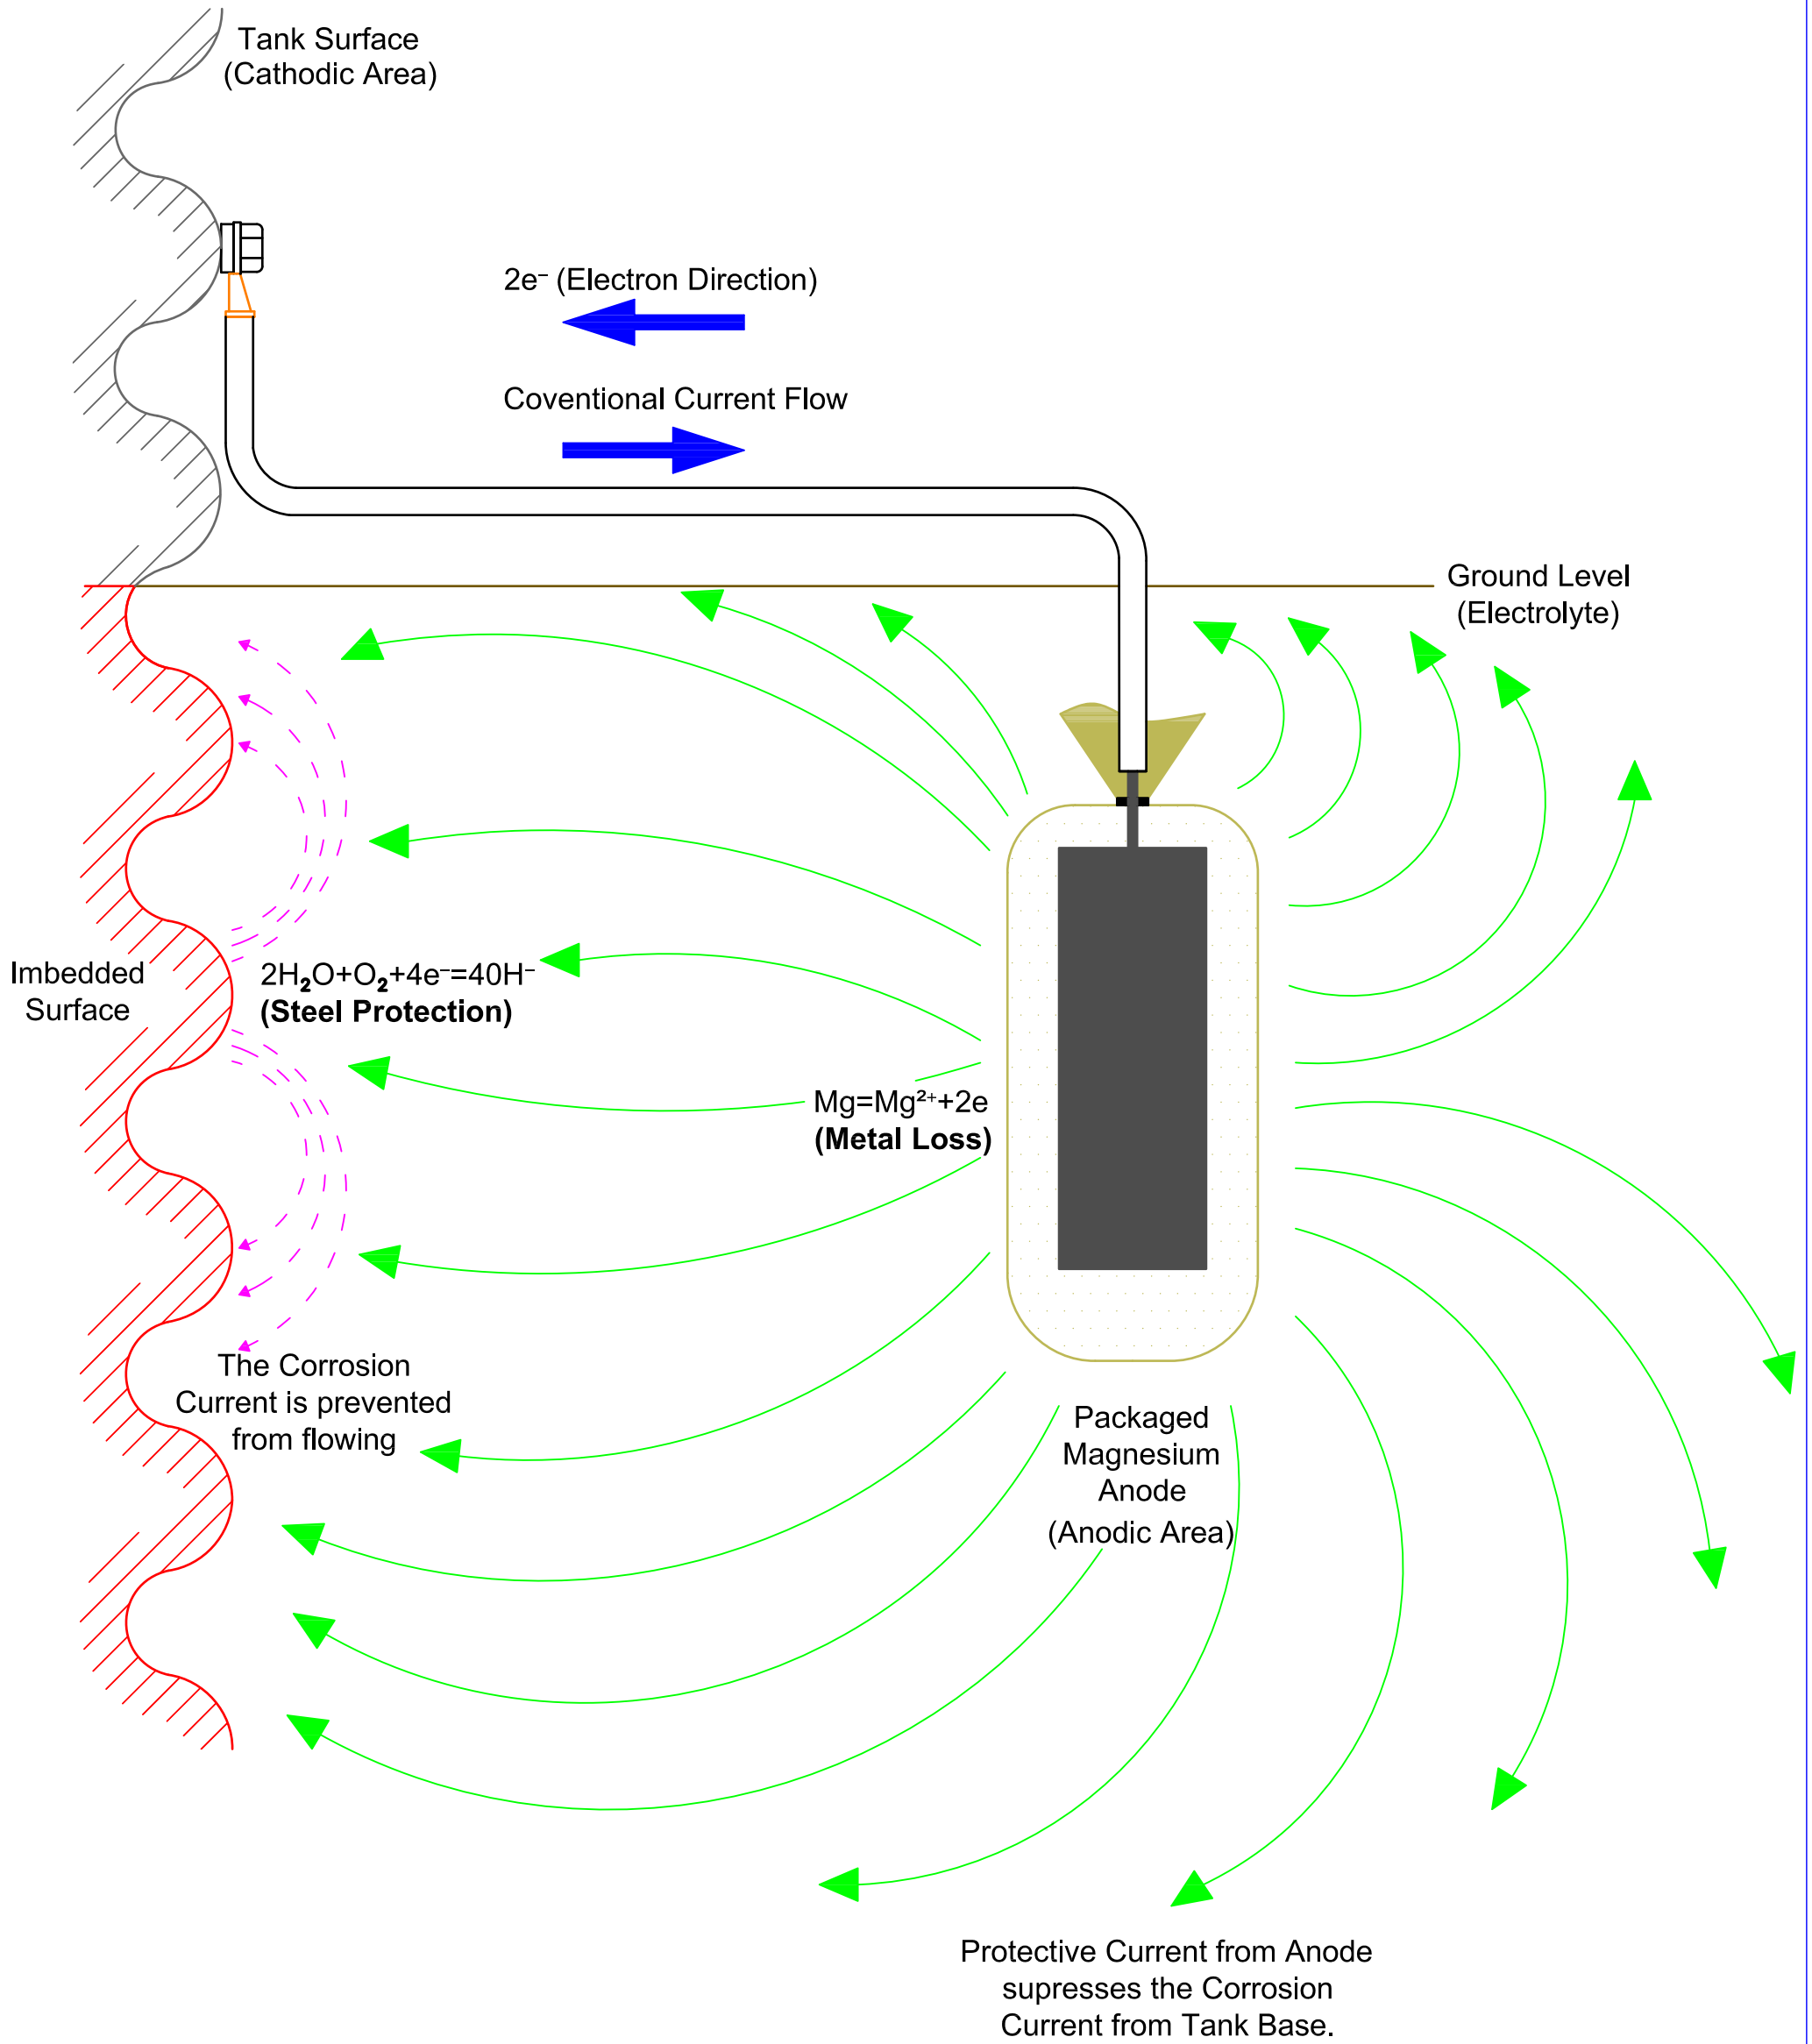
Tank Surface
(Cathodic Area)

$2e^-$ (Electron Direction)

Coventional Current Flow

Ground Level
(Electrolyte)

Imbedded
Surface

$2H_2O+O_2+4e^-=4OH^-$
**(Steel Protection)**

$Mg=Mg^{2+}+2e$
**(Metal Loss)**

The Corrosion
Current is prevented
from flowing

Packaged
Magnesium
Anode
(Anodic Area)

Protective Current from Anode
supresses the Corrosion
Current from Tank Base.